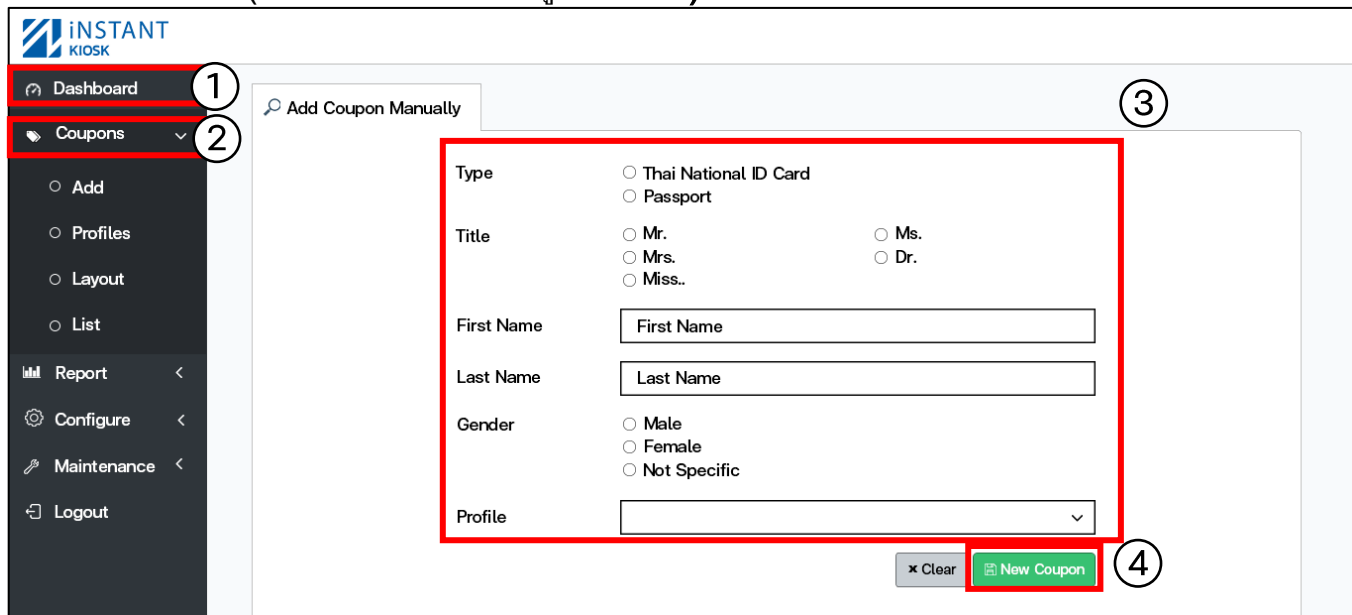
iNSTANT KIOSK

Dashboard ①

Coupons ②

Add

Profiles

Layout

List

Report

Configure

Maintenance

Logout

Add Coupon Manually ③

Type
Thai National ID Card
Passport

Title
Mr.
Ms.
Mrs.
Dr.
Miss..

First Name
First Name

Last Name
Last Name

Gender
Male
Female
Not Specific

Profile

× Clear
New Coupon ④